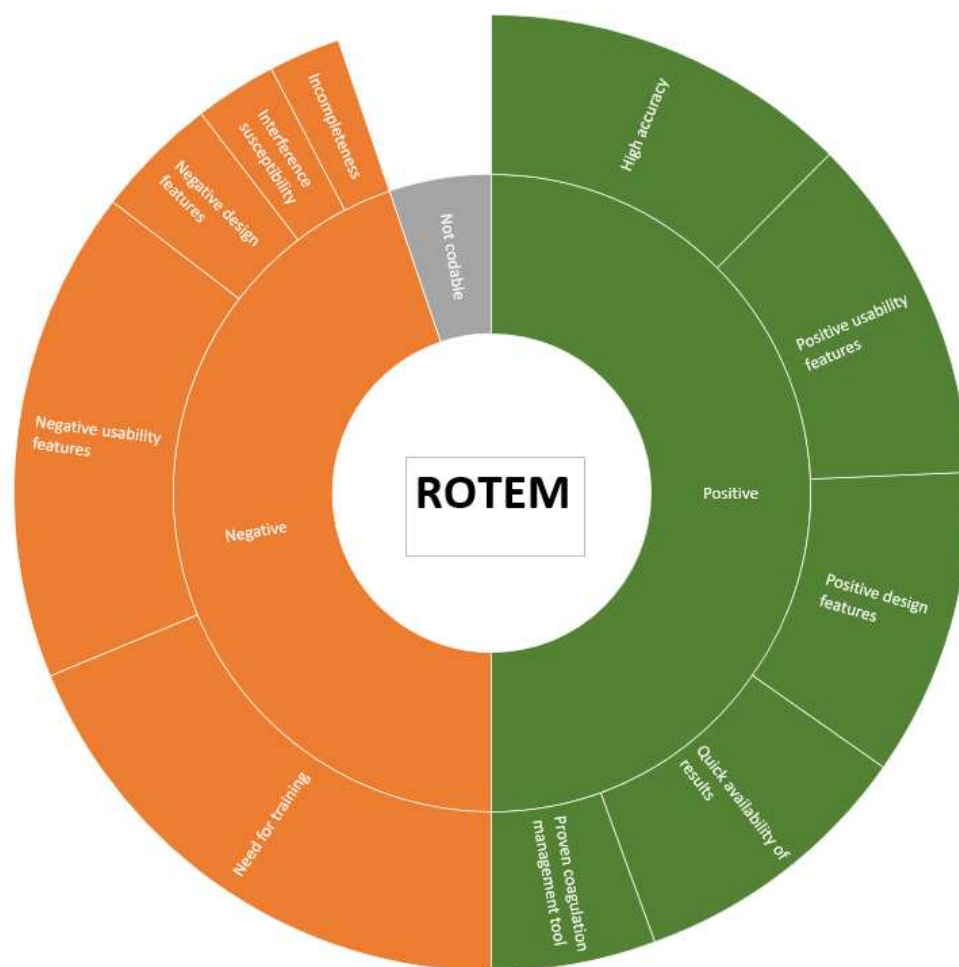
ROTEM

Positive

High accuracy

Positive usability features

Positive design features

Quick availability of results

Proven coagulation management tool

Negative

Need for training

Negative usability features

Negative design features

Interference susceptibility

Incompleteness

Not codable